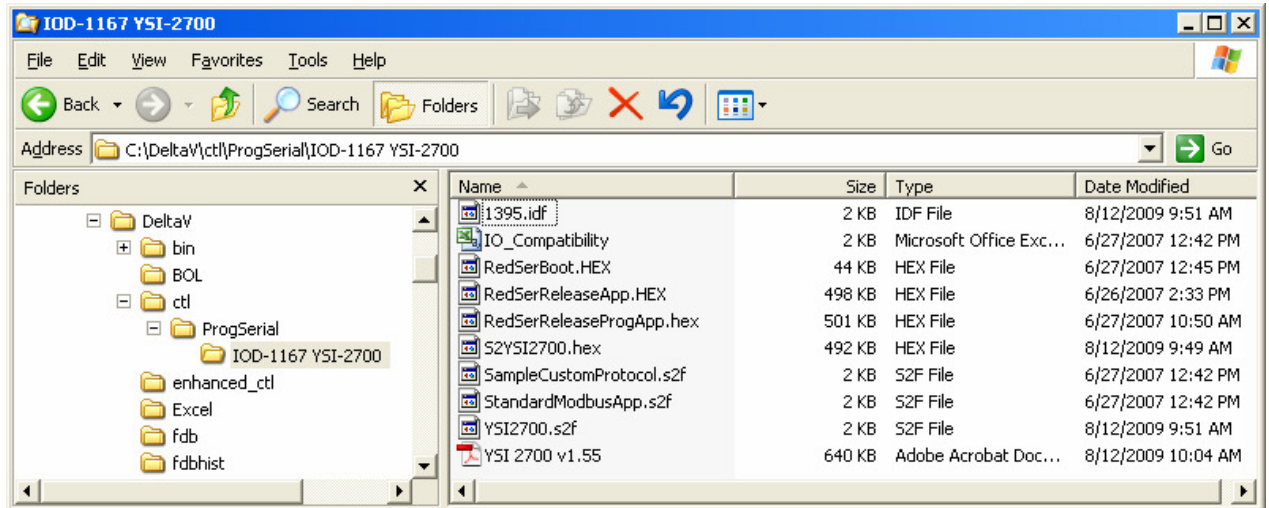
IOD-1167 YSI-2700

File Edit View Favorites Tools Help

Back Search Folders

Address C:\DeltaV\ctl\ProgSerial\IOD-1167 YSI-2700 Go

Folders

DeltaV
bin
BOL
ctl
ProgSerial
IOD-1167 YSI-2700
enhanced_ctl
Excel
fdb
fdbhist

| Name | Size | Type | Date Modified |
|---|---|---|---|
| 1395.idf | 2 KB | IDF File | 8/12/2009 9:51 AM |
| IO_Compatibility | 2 KB | Microsoft Office Exc... | 6/27/2007 12:42 PM |
| RedSerBoot.HEX | 44 KB | HEX File | 6/27/2007 12:45 PM |
| RedSerReleaseApp.HEX | 498 KB | HEX File | 6/26/2007 2:33 PM |
| RedSerReleaseProgApp.hex | 501 KB | HEX File | 6/27/2007 10:50 AM |
| S2YSI2700.hex | 492 KB | HEX File | 8/12/2009 9:49 AM |
| SampleCustomProtocol.s2f | 2 KB | S2F File | 6/27/2007 12:42 PM |
| StandardModbusApp.s2f | 2 KB | S2F File | 6/27/2007 12:42 PM |
| YSI2700.s2f | 2 KB | S2F File | 8/12/2009 9:51 AM |
| YSI 2700 v1.55 | 640 KB | Adobe Acrobat Doc... | 8/12/2009 10:04 AM |